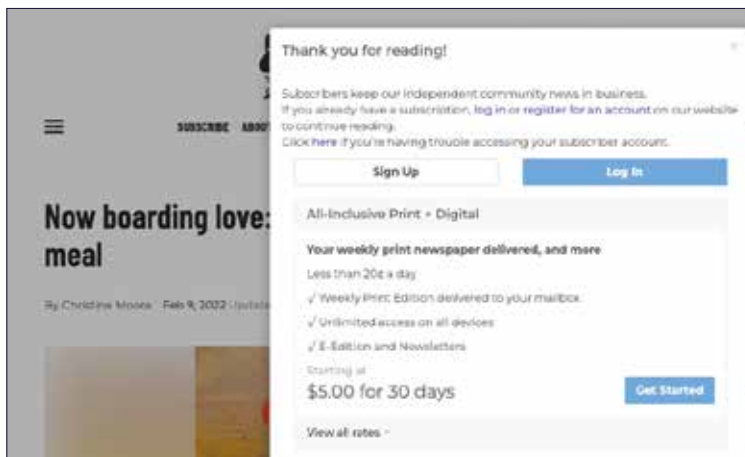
SUBSCRIBE ABOU

Now boarding love: meal

By Christine Moore Feb 9, 2022 Update

Thank you for reading!

×

Subscribers keep our independent community news in business. If you already have a subscription, log in or register for an account on our website to continue reading.
Click here if you're having trouble accessing your subscriber account.

Sign Up

Log In

All-Inclusive Print + Digital

Your weekly print newspaper delivered, and more

Less than 20¢ a day

✓ Weekly Print Edition delivered to your mailbox

✓ Unlimited access on all devices

✓ E-Edition and Newsletters

Starting at

$5.00 for 30 days

Get Started

View all rates ˅